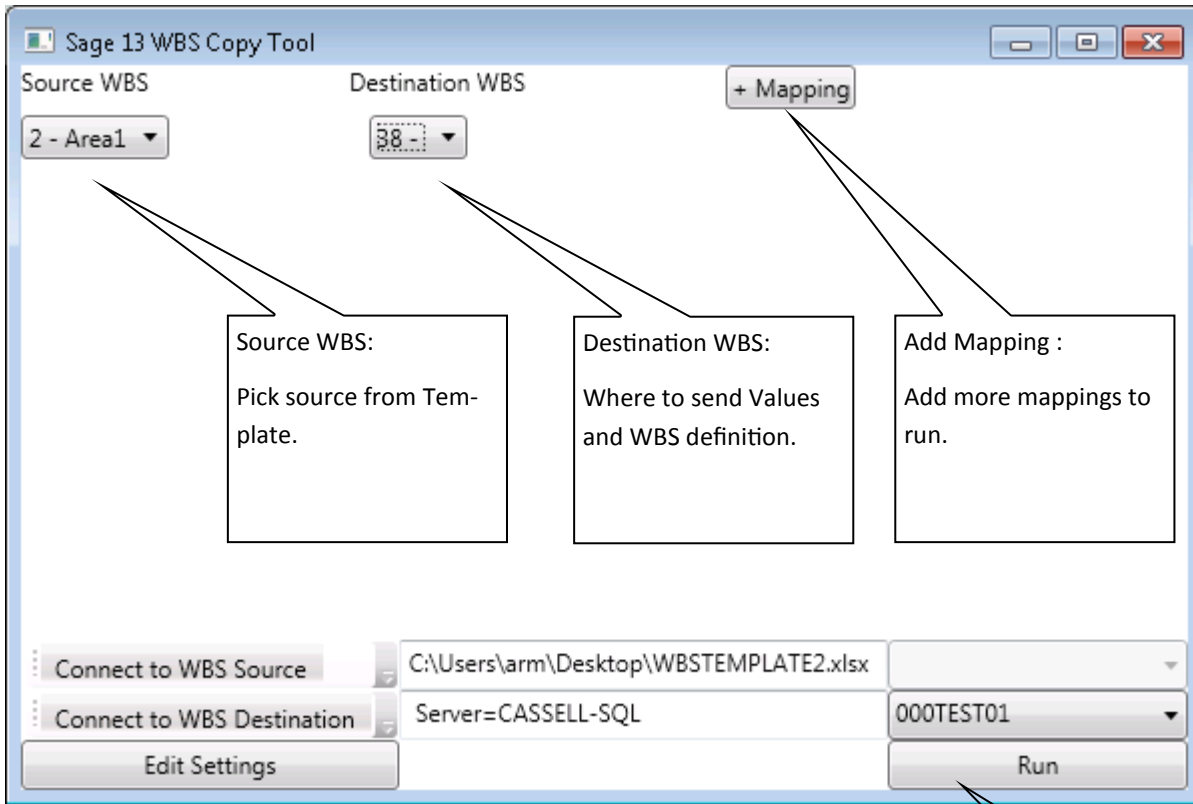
Sage 13 WBS Copy Tool

Source WBS

Destination WBS

+ Mapping

2 - Area1

38 -

Source WBS:

Pick source from Template.

Destination WBS:

Where to send Values and WBS definition.

Add Mapping :

Add more mappings to run.

Connect to WBS Source

C:\Users\arm\Desktop\WBSTEMPLATE2.xlsx

Connect to WBS Destination

Server=CASSELL-SQL

000TEST01

Edit Settings

Run